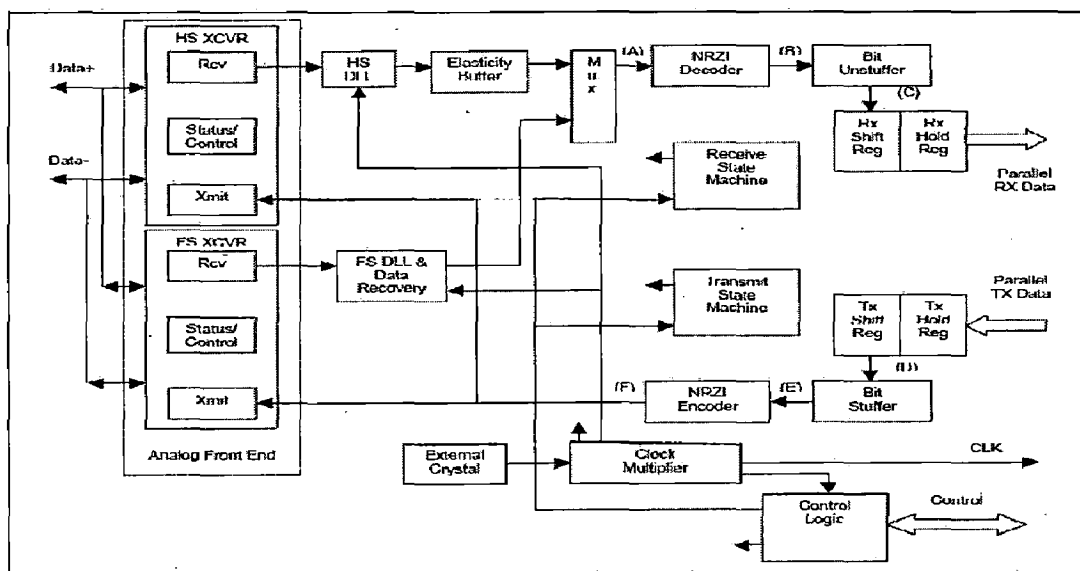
HS XCVR
Rcv
Status/ Control
Xmit
FS XCVR
Rcv
Status/ Control
Xmit
Analog Front End
Data+
Data-
HS DLL
Elasticity Buffer
M u x
(A)
NRZI Decoder
(B)
Bit Unstuffer
(C)
Rx Shift Reg
Rx Hold Reg
Parallel RX Data
Receive State Machine
FS DLL & Data Recovery
Transmit State Machine
Parallel TX Data
Tx Shift Reg
Tx Hold Reg
(D)
(F)
NRZI Encoder
(E)
Bit Stuffer
External Crystal
Clock Multiplier
CLK
Control Logic
Control